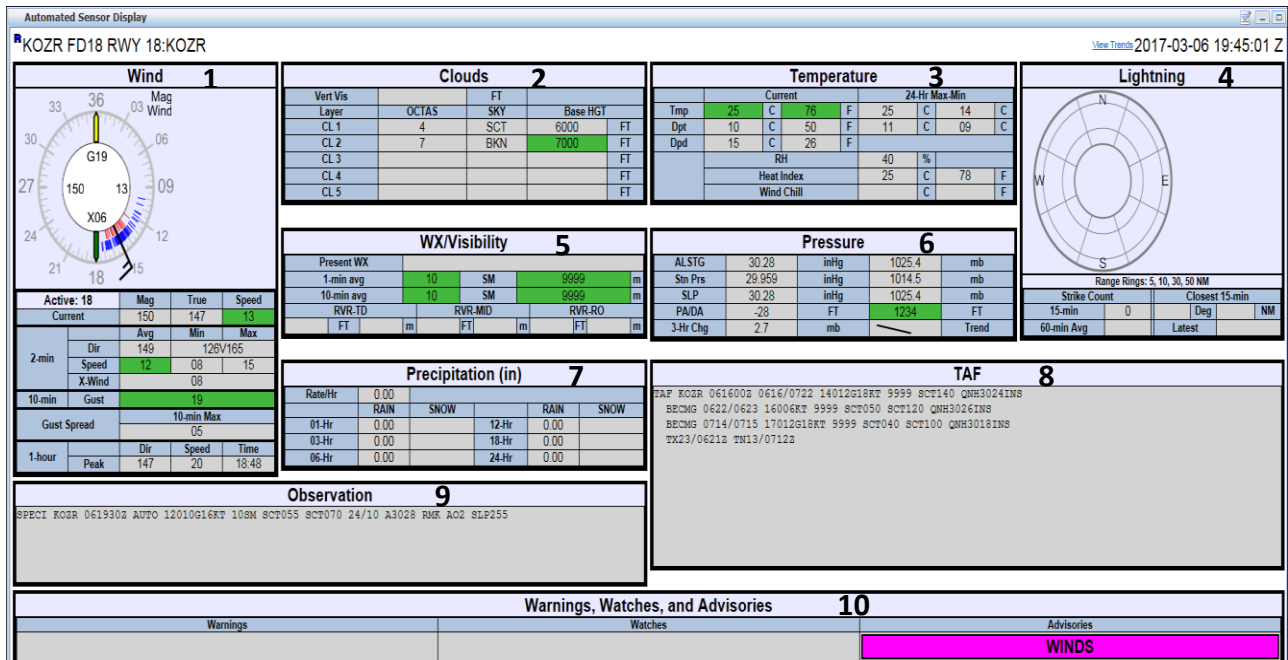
Automated Sensor Display

R KOZR FD18 RWY 18:KOZR

View Trends 2017-03-06 19:45:01 Z

Wind 1

36 03 06 09 12 15 18 21 24 27 30 33 Mag Wind
G19
150 13
X06

| Active: 18 | | Mag | True | Speed |
|---|---|---|---|---|
| Current | | 150 | 147 | 13 |
| | | Avg | Min | Max |
| 2-min | Dir | 149 | 126V165 | |
| | Speed | 12 | 08 | 15 |
| | X-Wind | 08 | | |
| 10-min | Gust | 19 | | |
| Gust Spread | | 10-min Max | | |
| | | 05 | | |
| | | Dir | Speed | Time |
| 1-hour | Peak | 147 | 20 | 18:48 |

Clouds 2

| Vert Vis | | FT | | |
|---|---|---|---|---|
| Layer | OCTAS | SKY | Base HGT | |
| CL 1 | 4 | SCT | 6000 | FT |
| CL 2 | 7 | BKN | 7000 | FT |
| CL 3 | | | | FT |
| CL 4 | | | | FT |
| CL 5 | | | | FT |

Temperature 3

| | Current | | | | 24-Hr Max-Min | | | |
|---|---|---|---|---|---|---|---|---|
| Tmp | 25 | C | 76 | F | 25 | C | 14 | C |
| Dpt | 10 | C | 50 | F | 11 | C | 09 | C |
| Dpd | 15 | C | 26 | F | | | | |
| | RH | | | | 40 | % | | |
| | Heat Index | | | | 25 | C | 78 | F |
| | Wind Chill | | | | | C | | F |

Lightning 4

N E S W

Range Rings: 5, 10, 30, 50 NM

| Strike Count | | Closest 15-min | | | |
|---|---|---|---|---|---|
| 15-min | 0 | | Deg | | NM |
| 60-min Avg | | Latest | | | |

WX/Visibility 5

| Present WX | | | | | |
|---|---|---|---|---|---|
| 1-min avg | 10 | SM | 9999 | m | |
| 10-min avg | 10 | SM | 9999 | m | |
| RVR-TD | | RVR-MID | | RVR-RO | |
| FT | m | FT | m | FT | m |

Pressure 6

| ALSTG | 30.28 | inHg | 1025.4 | mb |
|---|---|---|---|---|
| Stn Prs | 29.959 | inHg | 1014.5 | mb |
| SLP | 30.28 | inHg | 1025.4 | mb |
| PA/DA | -28 | FT | 1234 | FT |
| 3-Hr Chg | 2.7 | mb | | Trend |

Precipitation (in) 7

| Rate/Hr | 0.00 | | | | |
|---|---|---|---|---|---|
| | RAIN | SNOW | | RAIN | SNOW |
| 01-Hr | 0.00 | | 12-Hr | 0.00 | |
| 03-Hr | 0.00 | | 18-Hr | 0.00 | |
| 06-Hr | 0.00 | | 24-Hr | 0.00 | |

TAF 8

TAF KOZR 061600Z 0616/0722 14012G18KT 9999 SCT140 QNH3024INS
BECMG 0622/0623 16006KT 9999 SCT050 SCT120 QNH3026INS
BECMG 0714/0715 17012G18KT 9999 SCT040 SCT100 QNH3018INS
TX23/0621Z TN13/0712Z

Observation 9

SPECI KOZR 061930Z AUTO 12010G16KT 10SM SCT055 SCT070 24/10 A3028 RMK AO2 SLP255

Warnings, Watches, and Advisories 10

| Warnings | Watches | Advisories |
|---|---|---|
| | | WINDS |